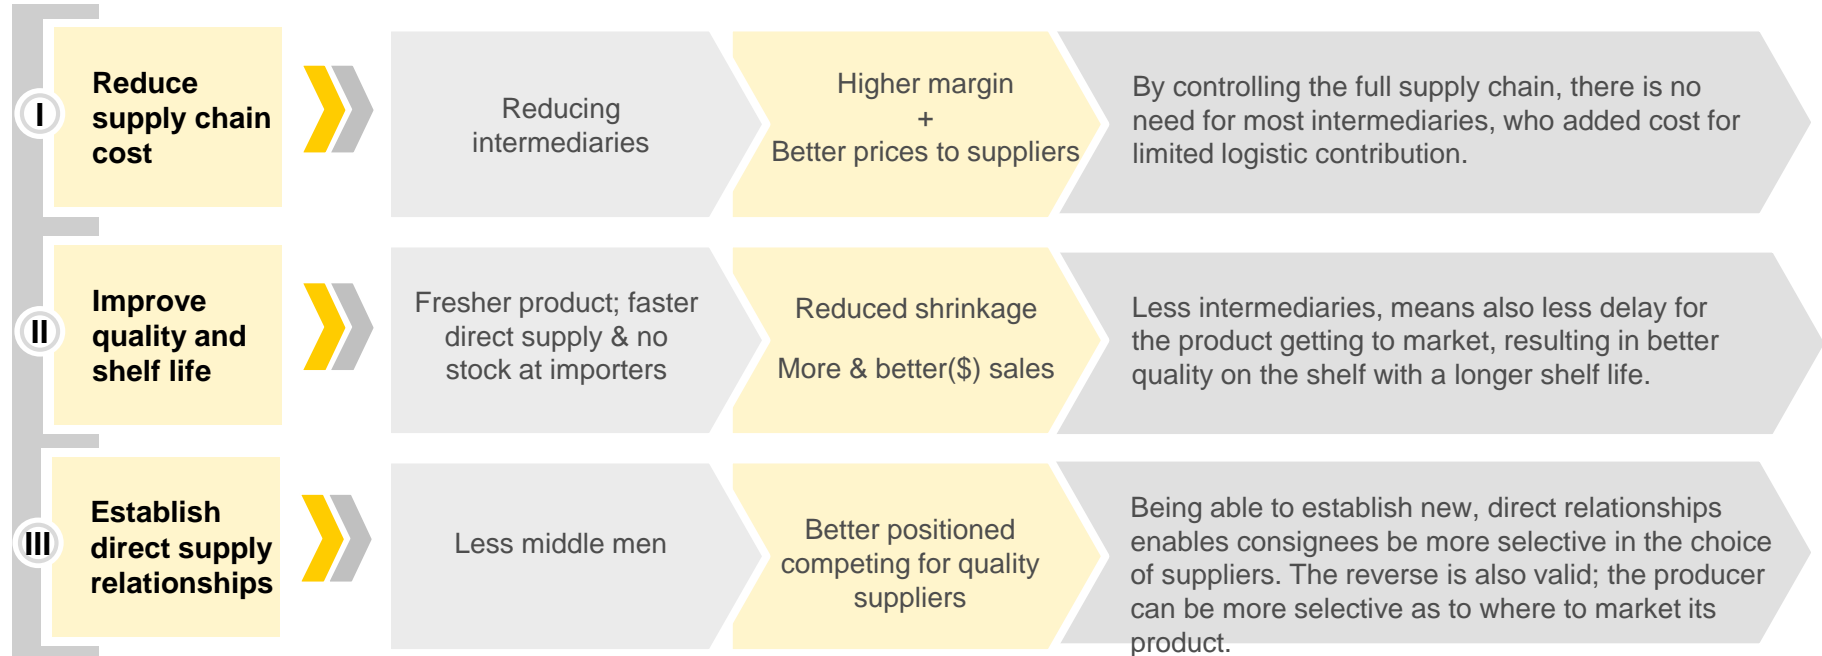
I

Reduce supply chain cost

Reducing intermediaries

Higher margin
+
Better prices to suppliers

By controlling the full supply chain, there is no need for most intermediaries, who added cost for limited logistic contribution.

II

Improve quality and shelf life

Fresher product; faster direct supply & no stock at importers

Reduced shrinkage

More & better($) sales

Less intermediaries, means also less delay for the product getting to market, resulting in better quality on the shelf with a longer shelf life.

III

Establish direct supply relationships

Less middle men

Better positioned competing for quality suppliers

Being able to establish new, direct relationships enables consignees be more selective in the choice of suppliers. The reverse is also valid; the producer can be more selective as to where to market its product.